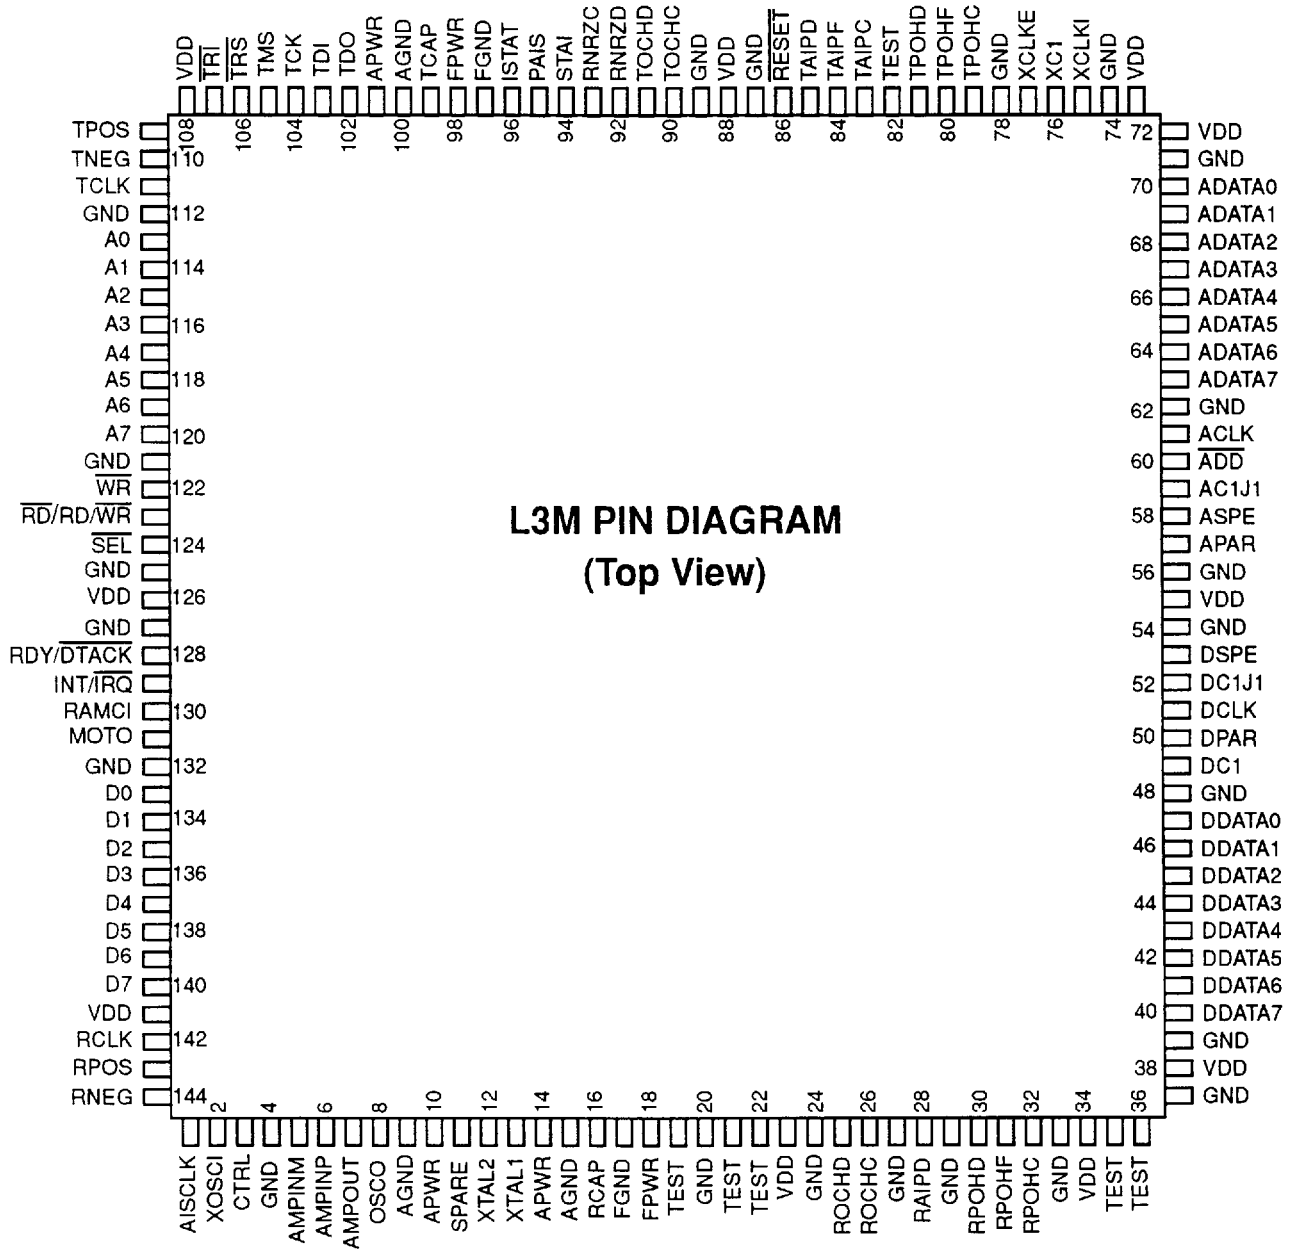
VDD $\overline{TRI}$ $\overline{TRS}$ TMS TCK TDI TDO APWR AGND TCAP FPWR FGND ISTAT PAIS STAI RNRZC RNRZD TOCHD TOCHC GND VDD GND $\overline{RESET}$ TAIPD TAIPF TAIPC TEST TPOHD TPOHF TPOHC GND XCLKE XC1 XCLKI GND VDD

108 106 104 102 100 98 96 94 92 90 88 86 84 82 80 78 76 74

TPOS
TNEG 110
TCLK
GND 112
A0
A1 114
A2
A3 116
A4
A5 118
A6
A7 120
GND
$\overline{WR}$ 122
$\overline{RD}$/RD/$\overline{WR}$
$\overline{SEL}$ 124
GND
VDD 126
GND
RDY/$\overline{DTACK}$ 128
INT/$\overline{IRQ}$
RAMCI 130
MOTO
GND 132
D0
D1 134
D2
D3 136
D4
D5 138
D6
D7 140
VDD
RCLK 142
RPOS
RNEG 144

72 VDD
GND
70 ADATA0
ADATA1
68 ADATA2
ADATA3
66 ADATA4
ADATA5
64 ADATA6
ADATA7
62 GND
$\overline{ACLK}$
60 $\overline{ADD}$
AC1J1
58 ASPE
APAR
56 GND
VDD
54 GND
DSPE
52 DC1J1
DCLK
50 DPAR
DC1
48 GND
DDATA0
46 DDATA1
DDATA2
44 DDATA3
DDATA4
42 DDATA5
DDATA6
40 DDATA7
GND
38 VDD
GND

L3M PIN DIAGRAM
(Top View)

2 4 6 8 10 12 14 16 18 20 22 24 26 28 30 32 34 36

AISCLK XOSCI CTRL GND AMPINM AMPINP AMPOUT OSCO AGND APWR SPARE XTAL2 XTAL1 APWR AGND RCAP FGND FPWR TEST GND TEST TEST VDD GND ROCHD ROCHC GND RAIPD GND RPOHD RPOHF RPOHC GND VDD TEST TEST